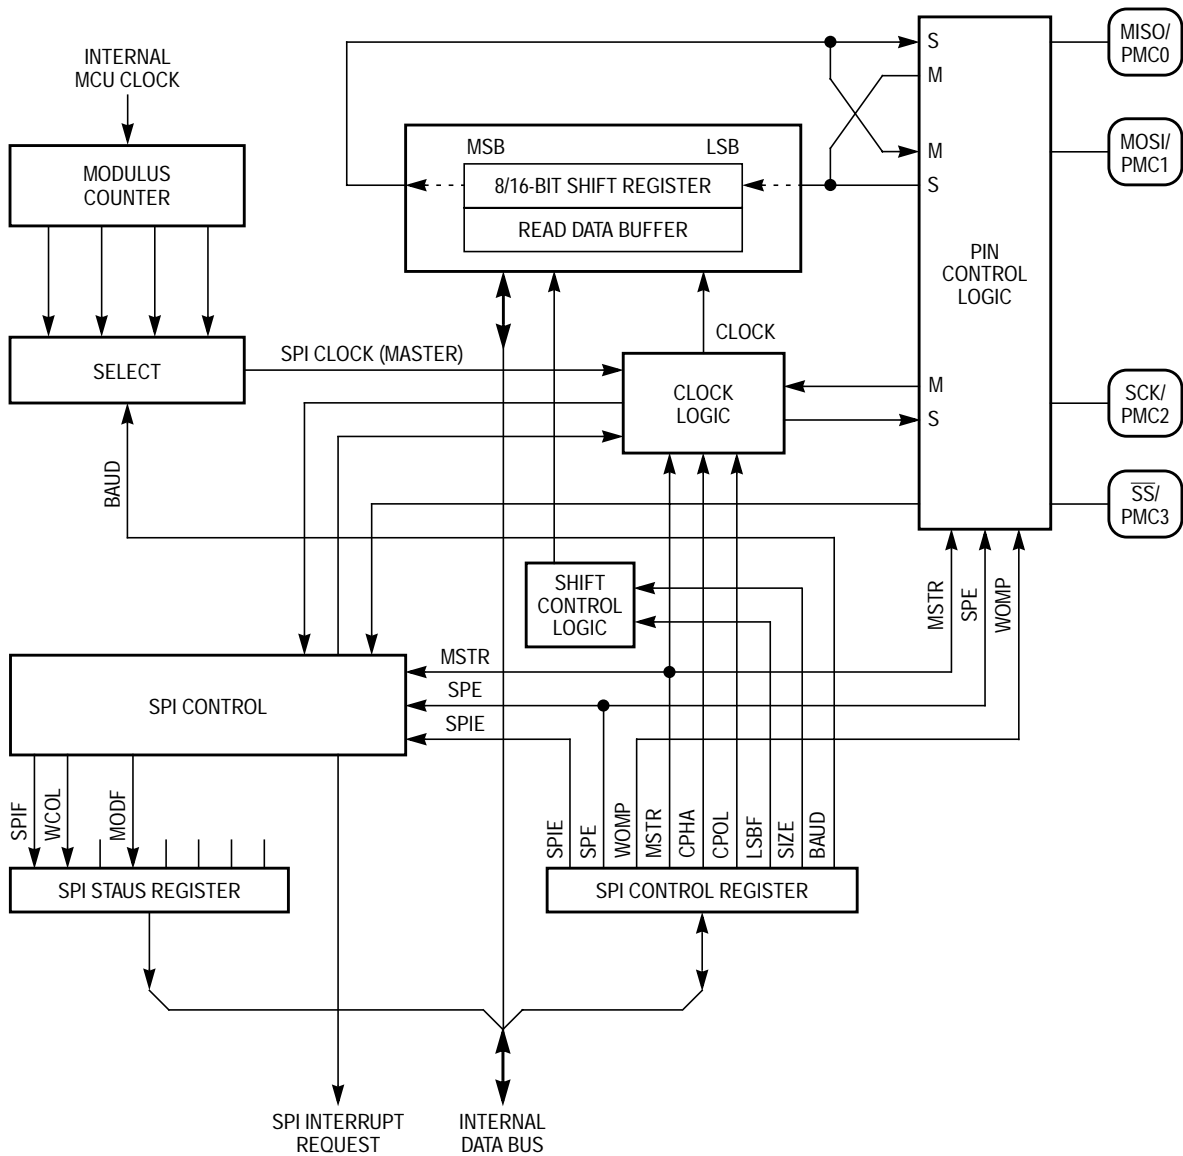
INTERNAL MCU CLOCK

MODULUS COUNTER

SELECT

SPI CLOCK (MASTER)

BAUD

MSB

LSB

8/16-BIT SHIFT REGISTER

READ DATA BUFFER

CLOCK

CLOCK LOGIC

SHIFT CONTROL LOGIC

S

M

M

S

PIN CONTROL LOGIC

M

S

MISO/ PMC0

MOSI/ PMC1

SCK/ PMC2

$\overline{SS}$/ PMC3

MSTR

SPE

WOMP

SPI CONTROL

MSTR

SPE

SPIE

SPIF

WCOL

MODF

SPI STAUS REGISTER

SPIE

SPE

WOMP

MSTR

CPHA

CPOL

LSBF

SIZE

BAUD

SPI CONTROL REGISTER

SPI INTERRUPT REQUEST

INTERNAL DATA BUS